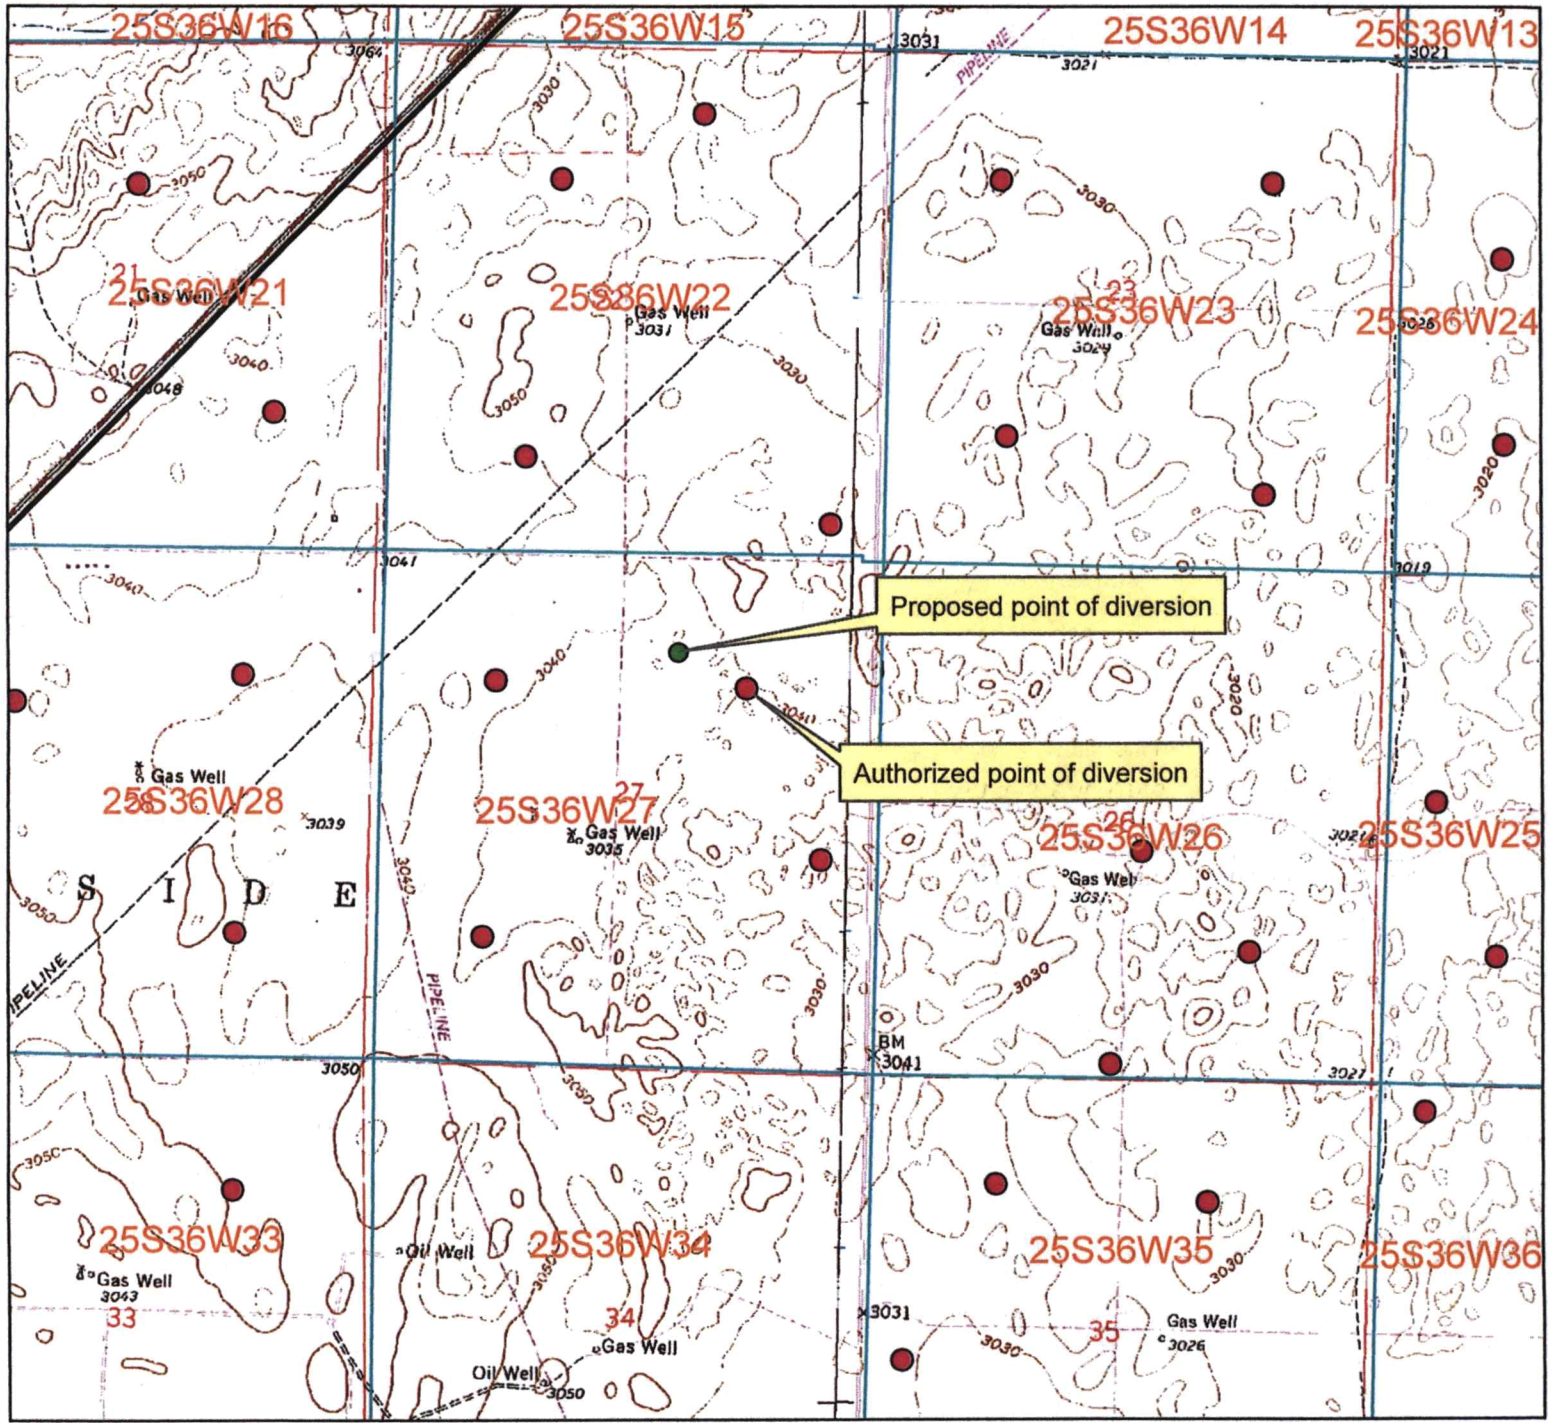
25S36W16
25S36W15
25S36W14
25S36W13
3064
3031
PIPELINE
3021
3021
3030
3050
3030
21
25S36W21
Gas Well
25S36W22
Gas Well
3031
23
25S36W23
Gas Well
3029
25S36W24
3026
3040
3048
3050
3030
3020
3041
3040
3019
Proposed point of diversion
3040
3041
3020
Authorized point of diversion
Gas Well
25S36W28
3039
27
25S36W27
Gas Well
3035
26
25S36W26
3021
25S36W25
Gas Well
3031
S I D E
3050
3050
PIPELINE
3030
3030
PIPELINE
BM
3041
3050
3050
3021
3050
25S36W33
Oil Well
25S36W34
3050
25S36W35
3030
25S36W36
Gas Well
3043
33
34
Gas Well
3031
35
Gas Well
3026
3030
Oil Well
3050